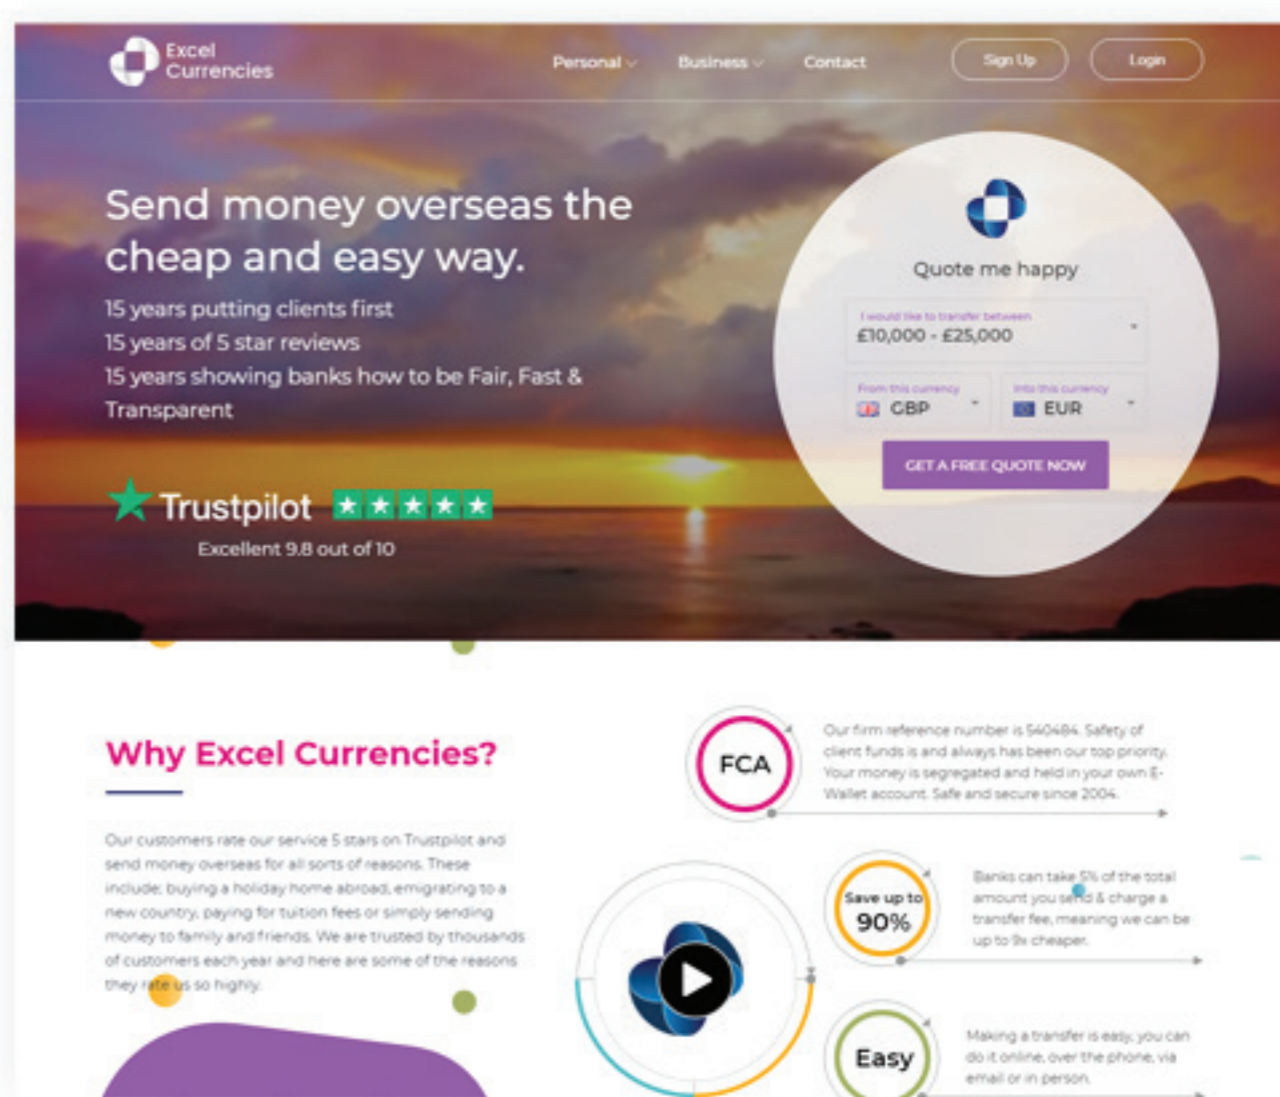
Excel Currencies

Personal Business Contact Sign Up Login

Send money overseas the cheap and easy way.

15 years putting clients first
15 years of 5 star reviews
15 years showing banks how to be Fair, Fast & Transparent

Trustpilot

Excellent 9.8 out of 10

Quote me happy

I would like to transfer between
£10,000 - £25,000

From this currency
GBP

Into this currency
EUR

GET A FREE QUOTE NOW

Why Excel Currencies?

Our customers rate our service 5 stars on Trustpilot and send money overseas for all sorts of reasons. These include: buying a holiday home abroad, emigrating to a new country, paying for tuition fees or simply sending money to family and friends. We are trusted by thousands of customers each year and here are some of the reasons they rate us so highly.

FCA

Our firm reference number is 540484. Safety of client funds is and always has been our top priority. Your money is segregated and held in your own E-Wallet account. Safe and secure since 2004.

Save up to 90%

Banks can take 5% of the total amount you send & charge a transfer fee, meaning we can be up to 9x cheaper.

Easy

Making a transfer is easy, you can do it online, over the phone, via email or in person.